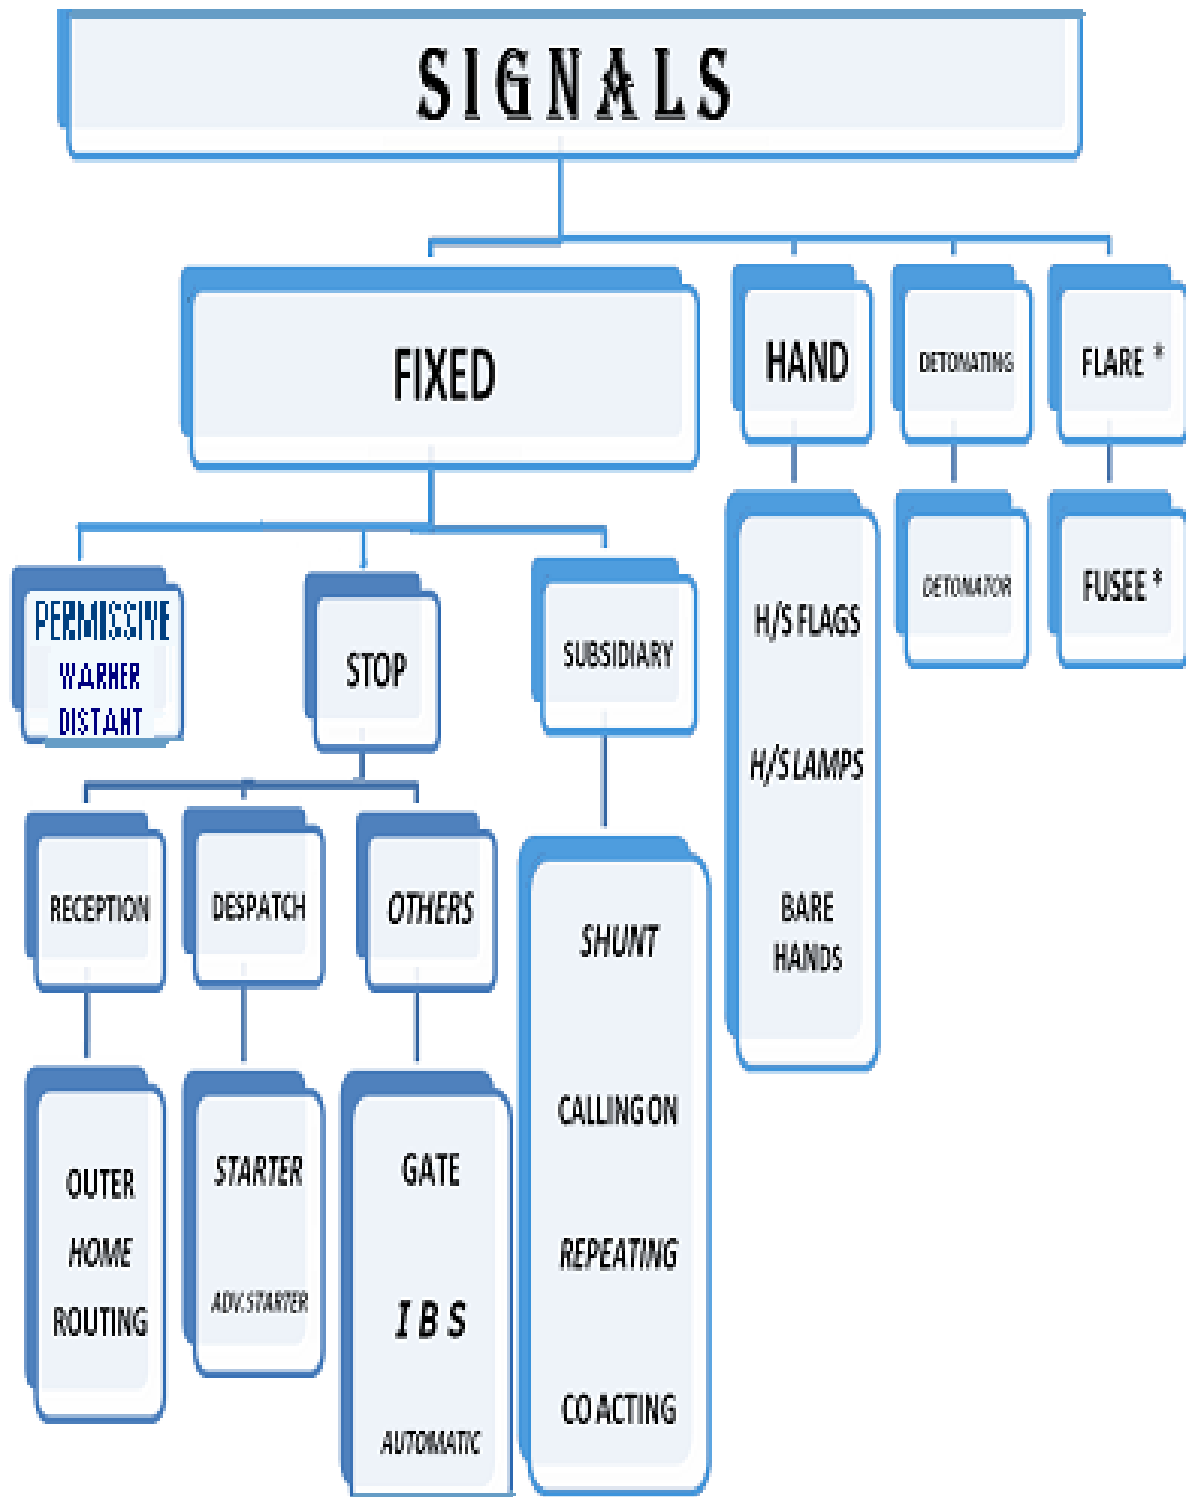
SIGNALS

FIXED

HAND

DETONATING

FLARE *

PERMISSIVE
WARNER
DISTANT

STOP

SUBSIDIARY

H/S FLAGS
H/S LAMPS
BARE HANDS

DETONATOR

FUSEE *

RECEPTION

DESPATCH

OTHERS

OUTER
HOME
ROUTING

STARTER
ADV.STARTER

GATE
I B S
AUTOMATIC

SHUNT
CALLING ON
REPEATING
CO ACTING